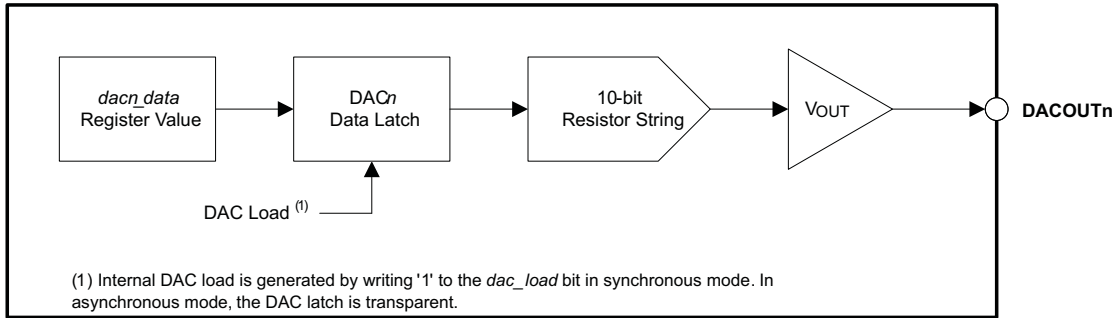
dacn_data
Register Value

DACn
Data Latch

10-bit
Resistor String

VOUT

DACOUTn

DAC Load $^{(1)}$

(1) Internal DAC load is generated by writing '1' to the dac_load bit in synchronous mode. In asynchronous mode, the DAC latch is transparent.